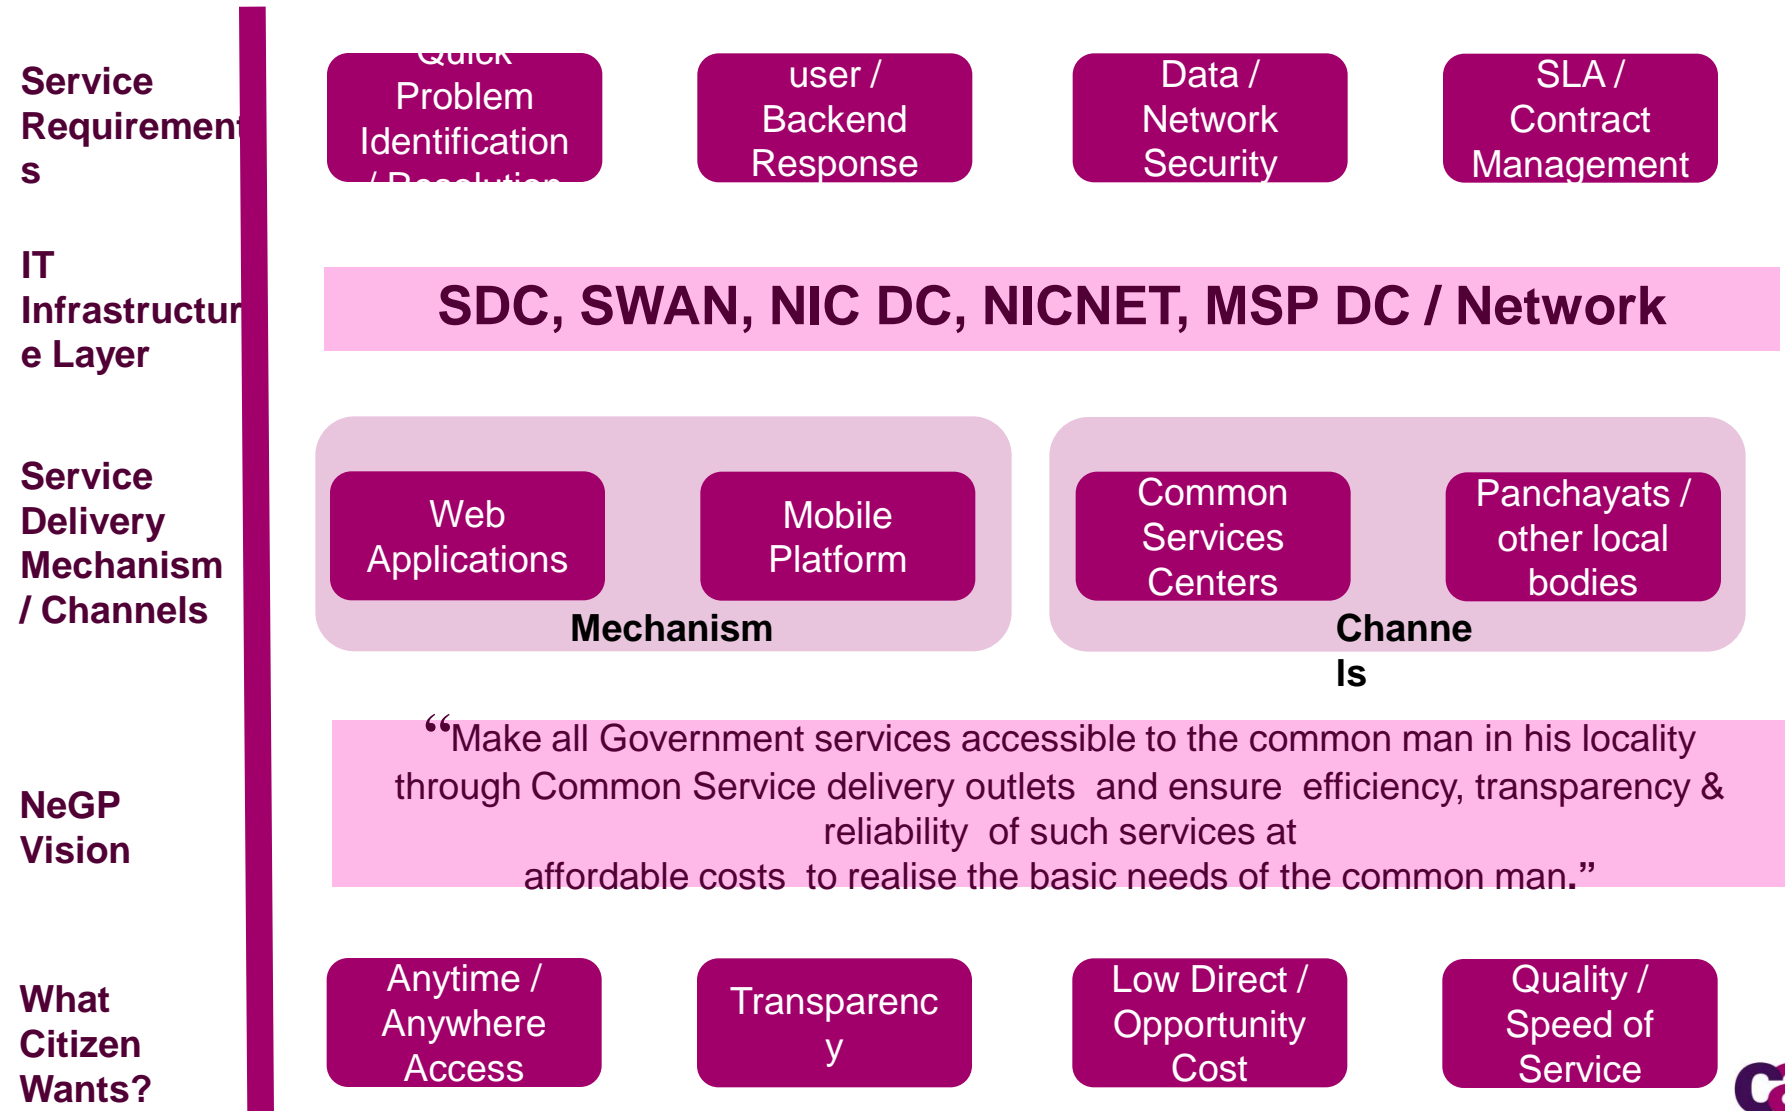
Service Requirements

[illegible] Problem Identification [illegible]

user / Backend Response

Data / Network Security

SLA / Contract Management

IT Infrastructure Layer

SDC, SWAN, NIC DC, NICNET, MSP DC / Network

Service Delivery Mechanism / Channels

Web Applications

Mobile Platform

Mechanism

Common Services Centers

Panchayats / other local bodies

Channels

NeGP Vision

“Make all Government services accessible to the common man in his locality through Common Service delivery outlets and ensure efficiency, transparency & reliability of such services at affordable costs to realise the basic needs of the common man.”

What Citizen Wants?

Anytime / Anywhere Access

Transparency

Low Direct / Opportunity Cost

Quality / Speed of Service